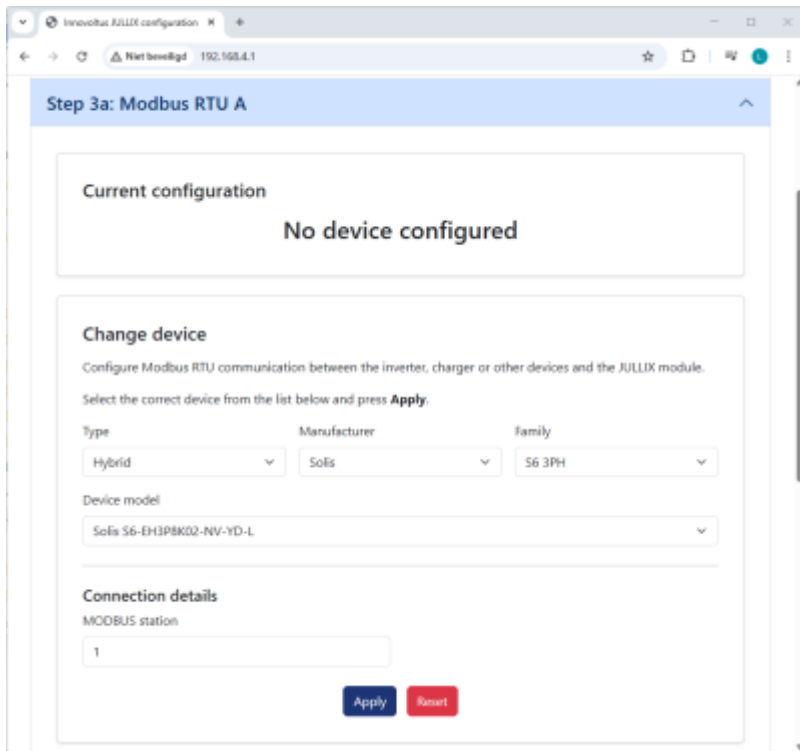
Innovoltus JULLIX configuration ×
+
Niet beveiligd 192.168.4.1
L

Step 3a: Modbus RTU A

Current configuration

No device configured

Change device

Configure Modbus RTU communication between the inverter, charger or other devices and the JULLIX module.

Select the correct device from the list below and press **Apply**.

Type
Hybrid

Manufacturer
Solis

Family
S6 3PH

Device model
Solis S6-EH3P8K02-NV-YD-L

Connection details

MODBUS station
1

Apply
Reset